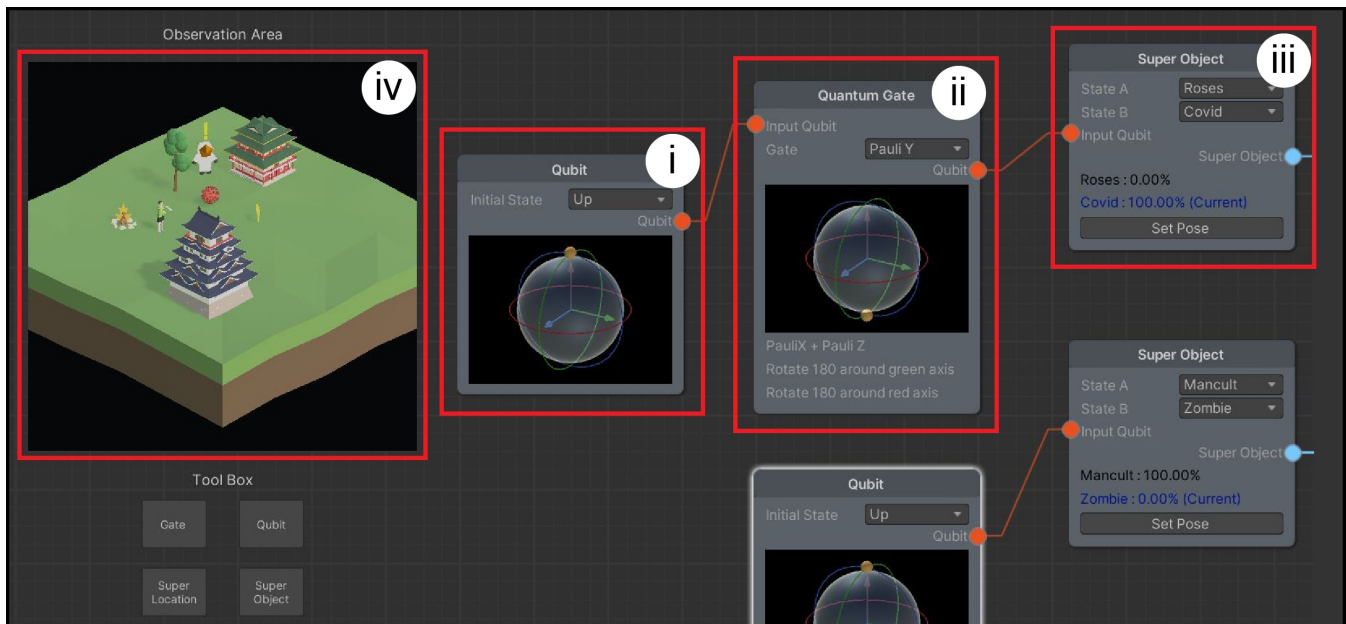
Observation Area

iv

Tool Box

Gate

Qubit

Super Location

Super Object

Qubit

i

Initial State Up

Qubit

Quantum Gate

ii

Input Qubit

Gate Pauli Y

Qubit

PauliX + Pauli Z

Rotate 180 around green axis

Rotate 180 around red axis

Qubit

Initial State Up

Qubit

Super Object

iii

State A Roses

State B Covid

Input Qubit

Super Object

Roses : 0.00%

Covid : 100.00% (Current)

Set Pose

Super Object

State A Mancult

State B Zombie

Input Qubit

Super Object

Mancult : 100.00%

Zombie : 0.00% (Current)

Set Pose